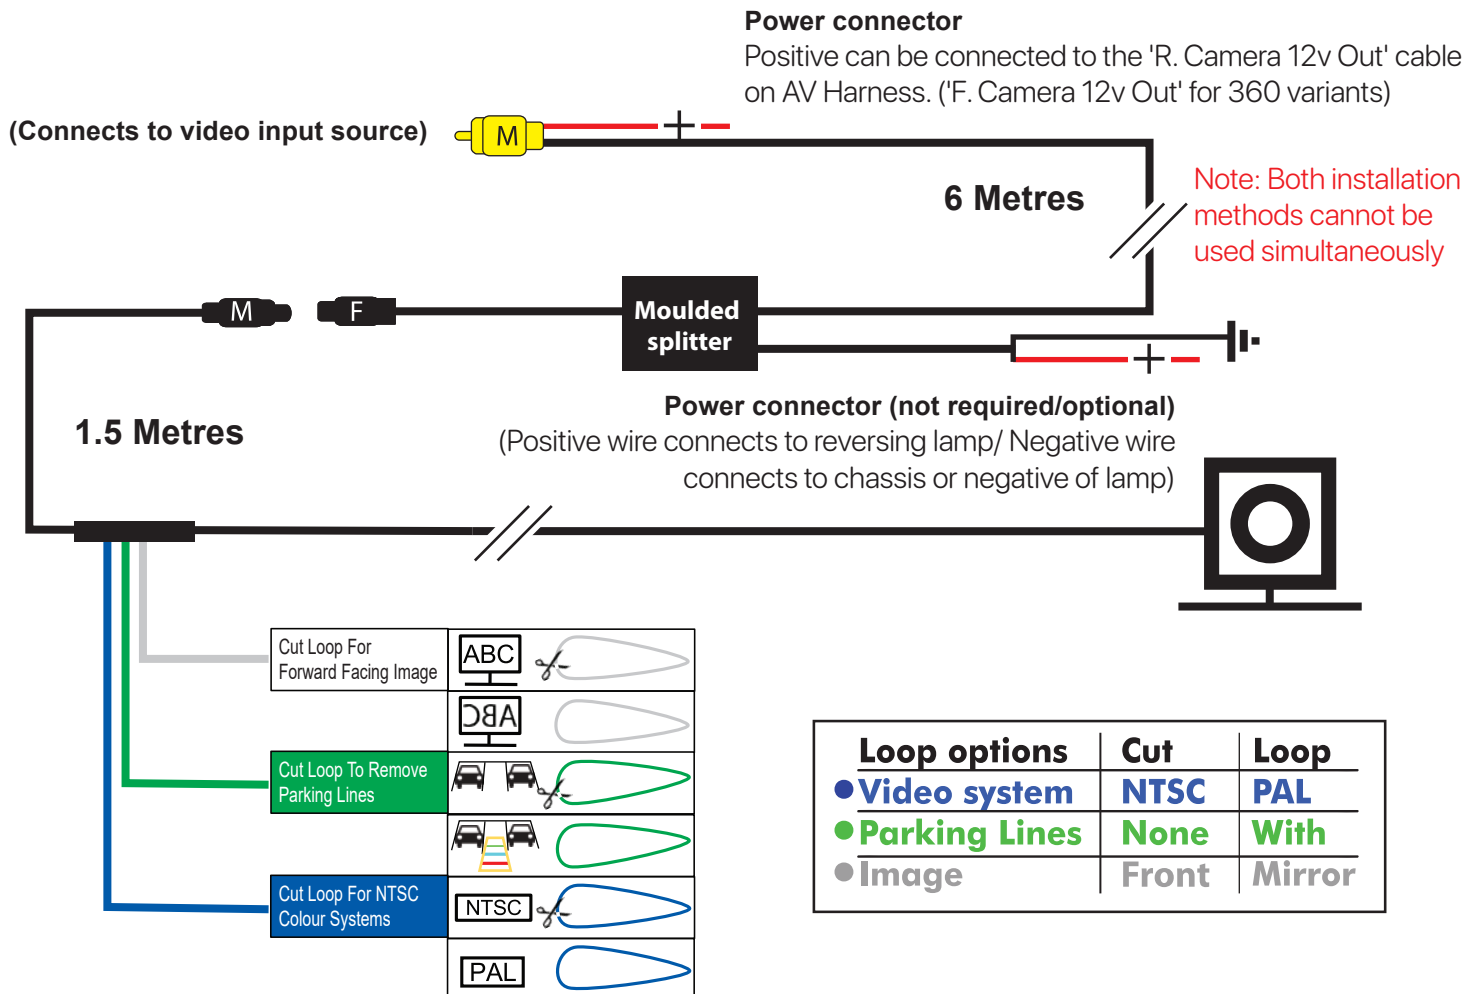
Power connector
Positive can be connected to the 'R. Camera 12v Out' cable on AV Harness. ('F. Camera 12v Out' for 360 variants)

(Connects to video input source)

M

+ −

6 Metres

Note: Both installation methods cannot be used simultaneously

M

F

Moulded splitter

+ −

Power connector (not required/optional)
(Positive wire connects to reversing lamp/ Negative wire connects to chassis or negative of lamp)

1.5 Metres

Cut Loop For Forward Facing Image

ABC

ƆBA

Cut Loop To Remove Parking Lines

Cut Loop For NTSC Colour Systems

NTSC

PAL

| Loop options | Cut | Loop |
|---|---|---|
| Video system | NTSC | PAL |
| Parking Lines | None | With |
| Image | Front | Mirror |